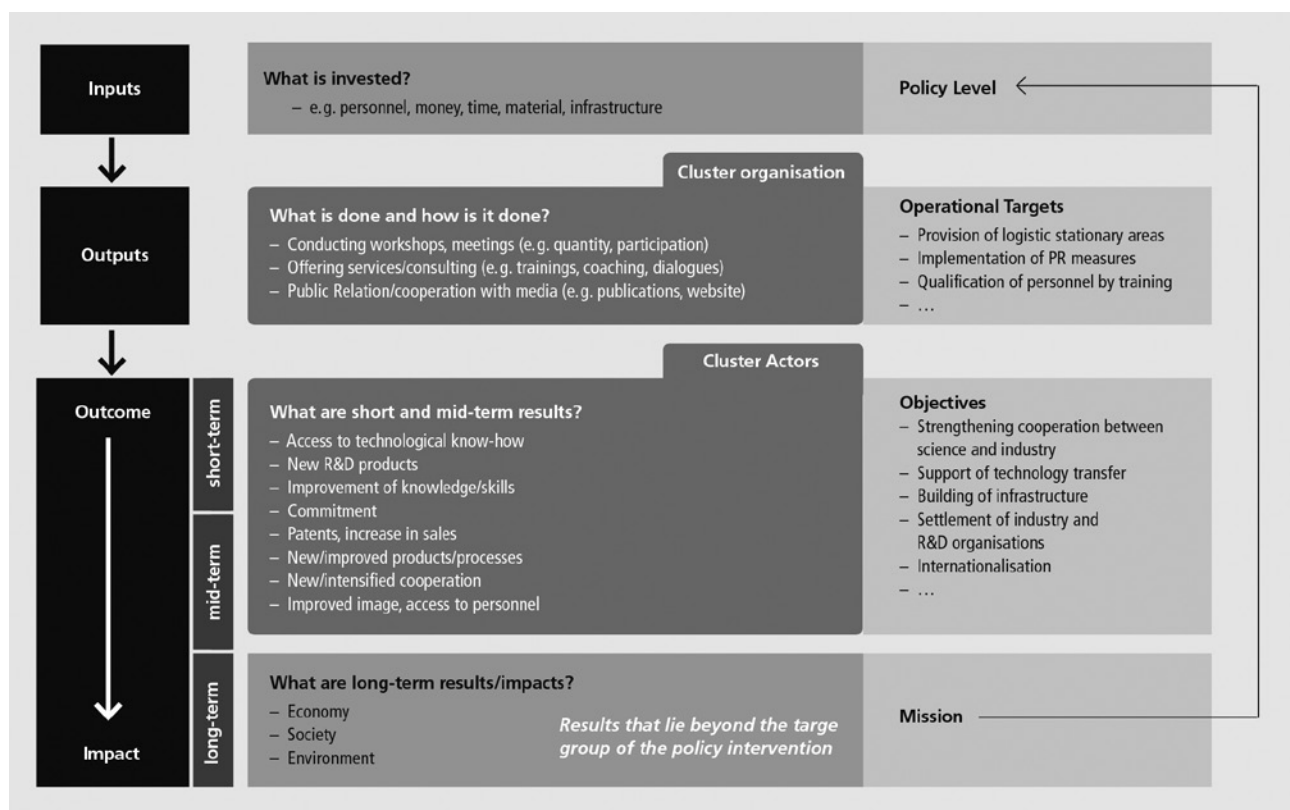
Inputs

What is invested?
– e.g. personnel, money, time, material, infrastructure

Policy Level

Outputs

Cluster organisation

What is done and how is it done?
– Conducting workshops, meetings (e.g. quantity, participation)
– Offering services/consulting (e.g. trainings, coaching, dialogues)
– Public Relation/cooperation with media (e.g. publications, website)

Operational Targets
– Provision of logistic stationary areas
– Implementation of PR measures
– Qualification of personnel by training
– …

Outcome

short-term

mid-term

Cluster Actors

What are short and mid-term results?
– Access to technological know-how
– New R&D products
– Improvement of knowledge/skills
– Commitment
– Patents, increase in sales
– New/improved products/processes
– New/intensified cooperation
– Improved image, access to personnel

Objectives
– Strengthening cooperation between science and industry
– Support of technology transfer
– Building of infrastructure
– Settlement of industry and R&D organisations
– Internationalisation
– …

Impact

long-term

What are long-term results/impacts?
– Economy
– Society
– Environment

Results that lie beyond the targe group of the policy intervention

Mission